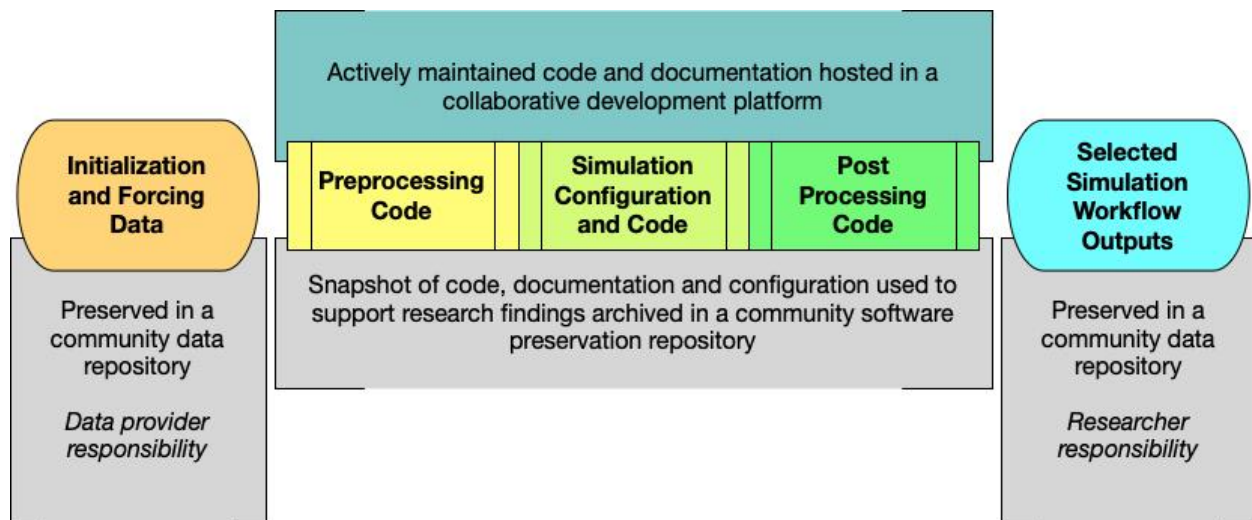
Actively maintained code and documentation hosted in a collaborative development platform

Initialization and Forcing Data

Preprocessing Code

Simulation Configuration and Code

Post Processing Code

Selected Simulation Workflow Outputs

Preserved in a community data repository

*Data provider responsibility*

Snapshot of code, documentation and configuration used to support research findings archived in a community software preservation repository

Preserved in a community data repository

*Researcher responsibility*